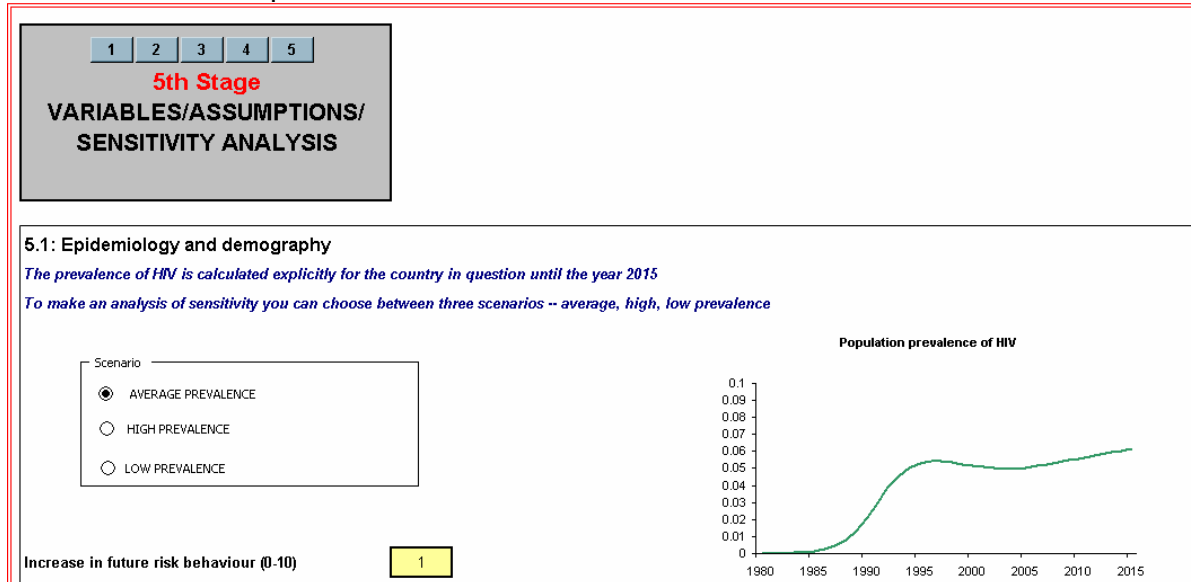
1 2 3 4 5

5th Stage

VARIABLES/ASSUMPTIONS/ SENSITIVITY ANALYSIS

5.1: Epidemiology and demography

The prevalence of HIV is calculated explicitly for the country in question until the year 2015

To make an analysis of sensitivity you can choose between three scenarios -- average, high, low prevalence

Scenario

AVERAGE PREVALENCE

HIGH PREVALENCE

LOW PREVALENCE

Population prevalence of HIV

0.1
0.09
0.08
0.07
0.06
0.05
0.04
0.03
0.02
0.01
0

1980 1985 1990 1995 2000 2005 2010 2015

Increase in future risk behaviour (0-10)

1